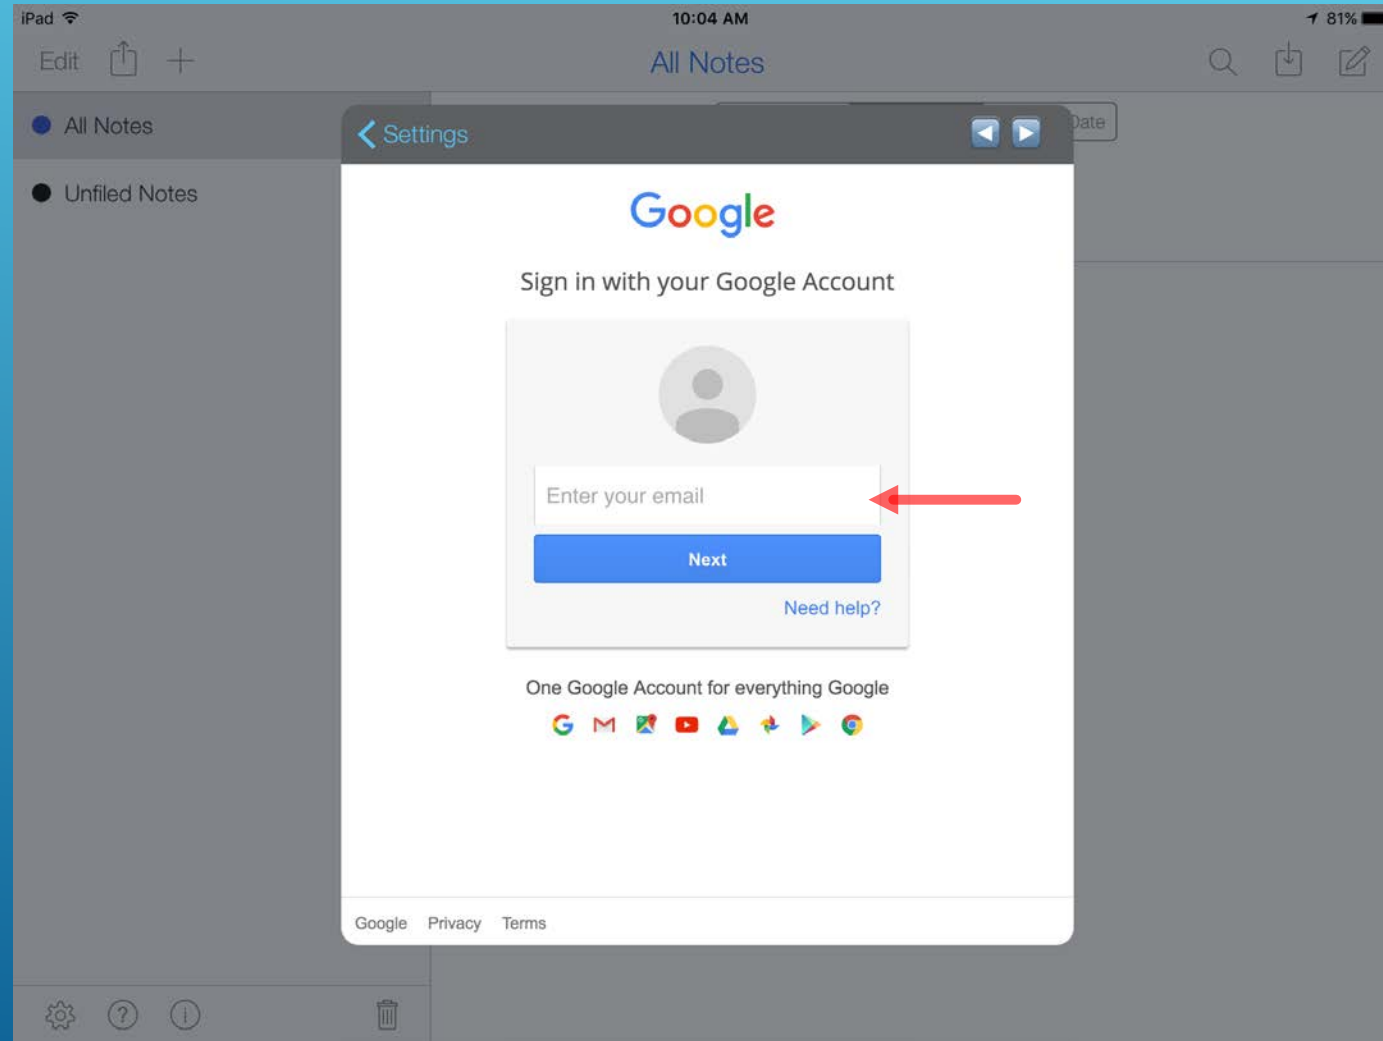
iPad 10:04 AM 81%

Edit

All Notes

All Notes

Unfiled Notes

Settings

Date

Google

Sign in with your Google Account

Enter your email

Next

Need help?

One Google Account for everything Google

Google Privacy Terms